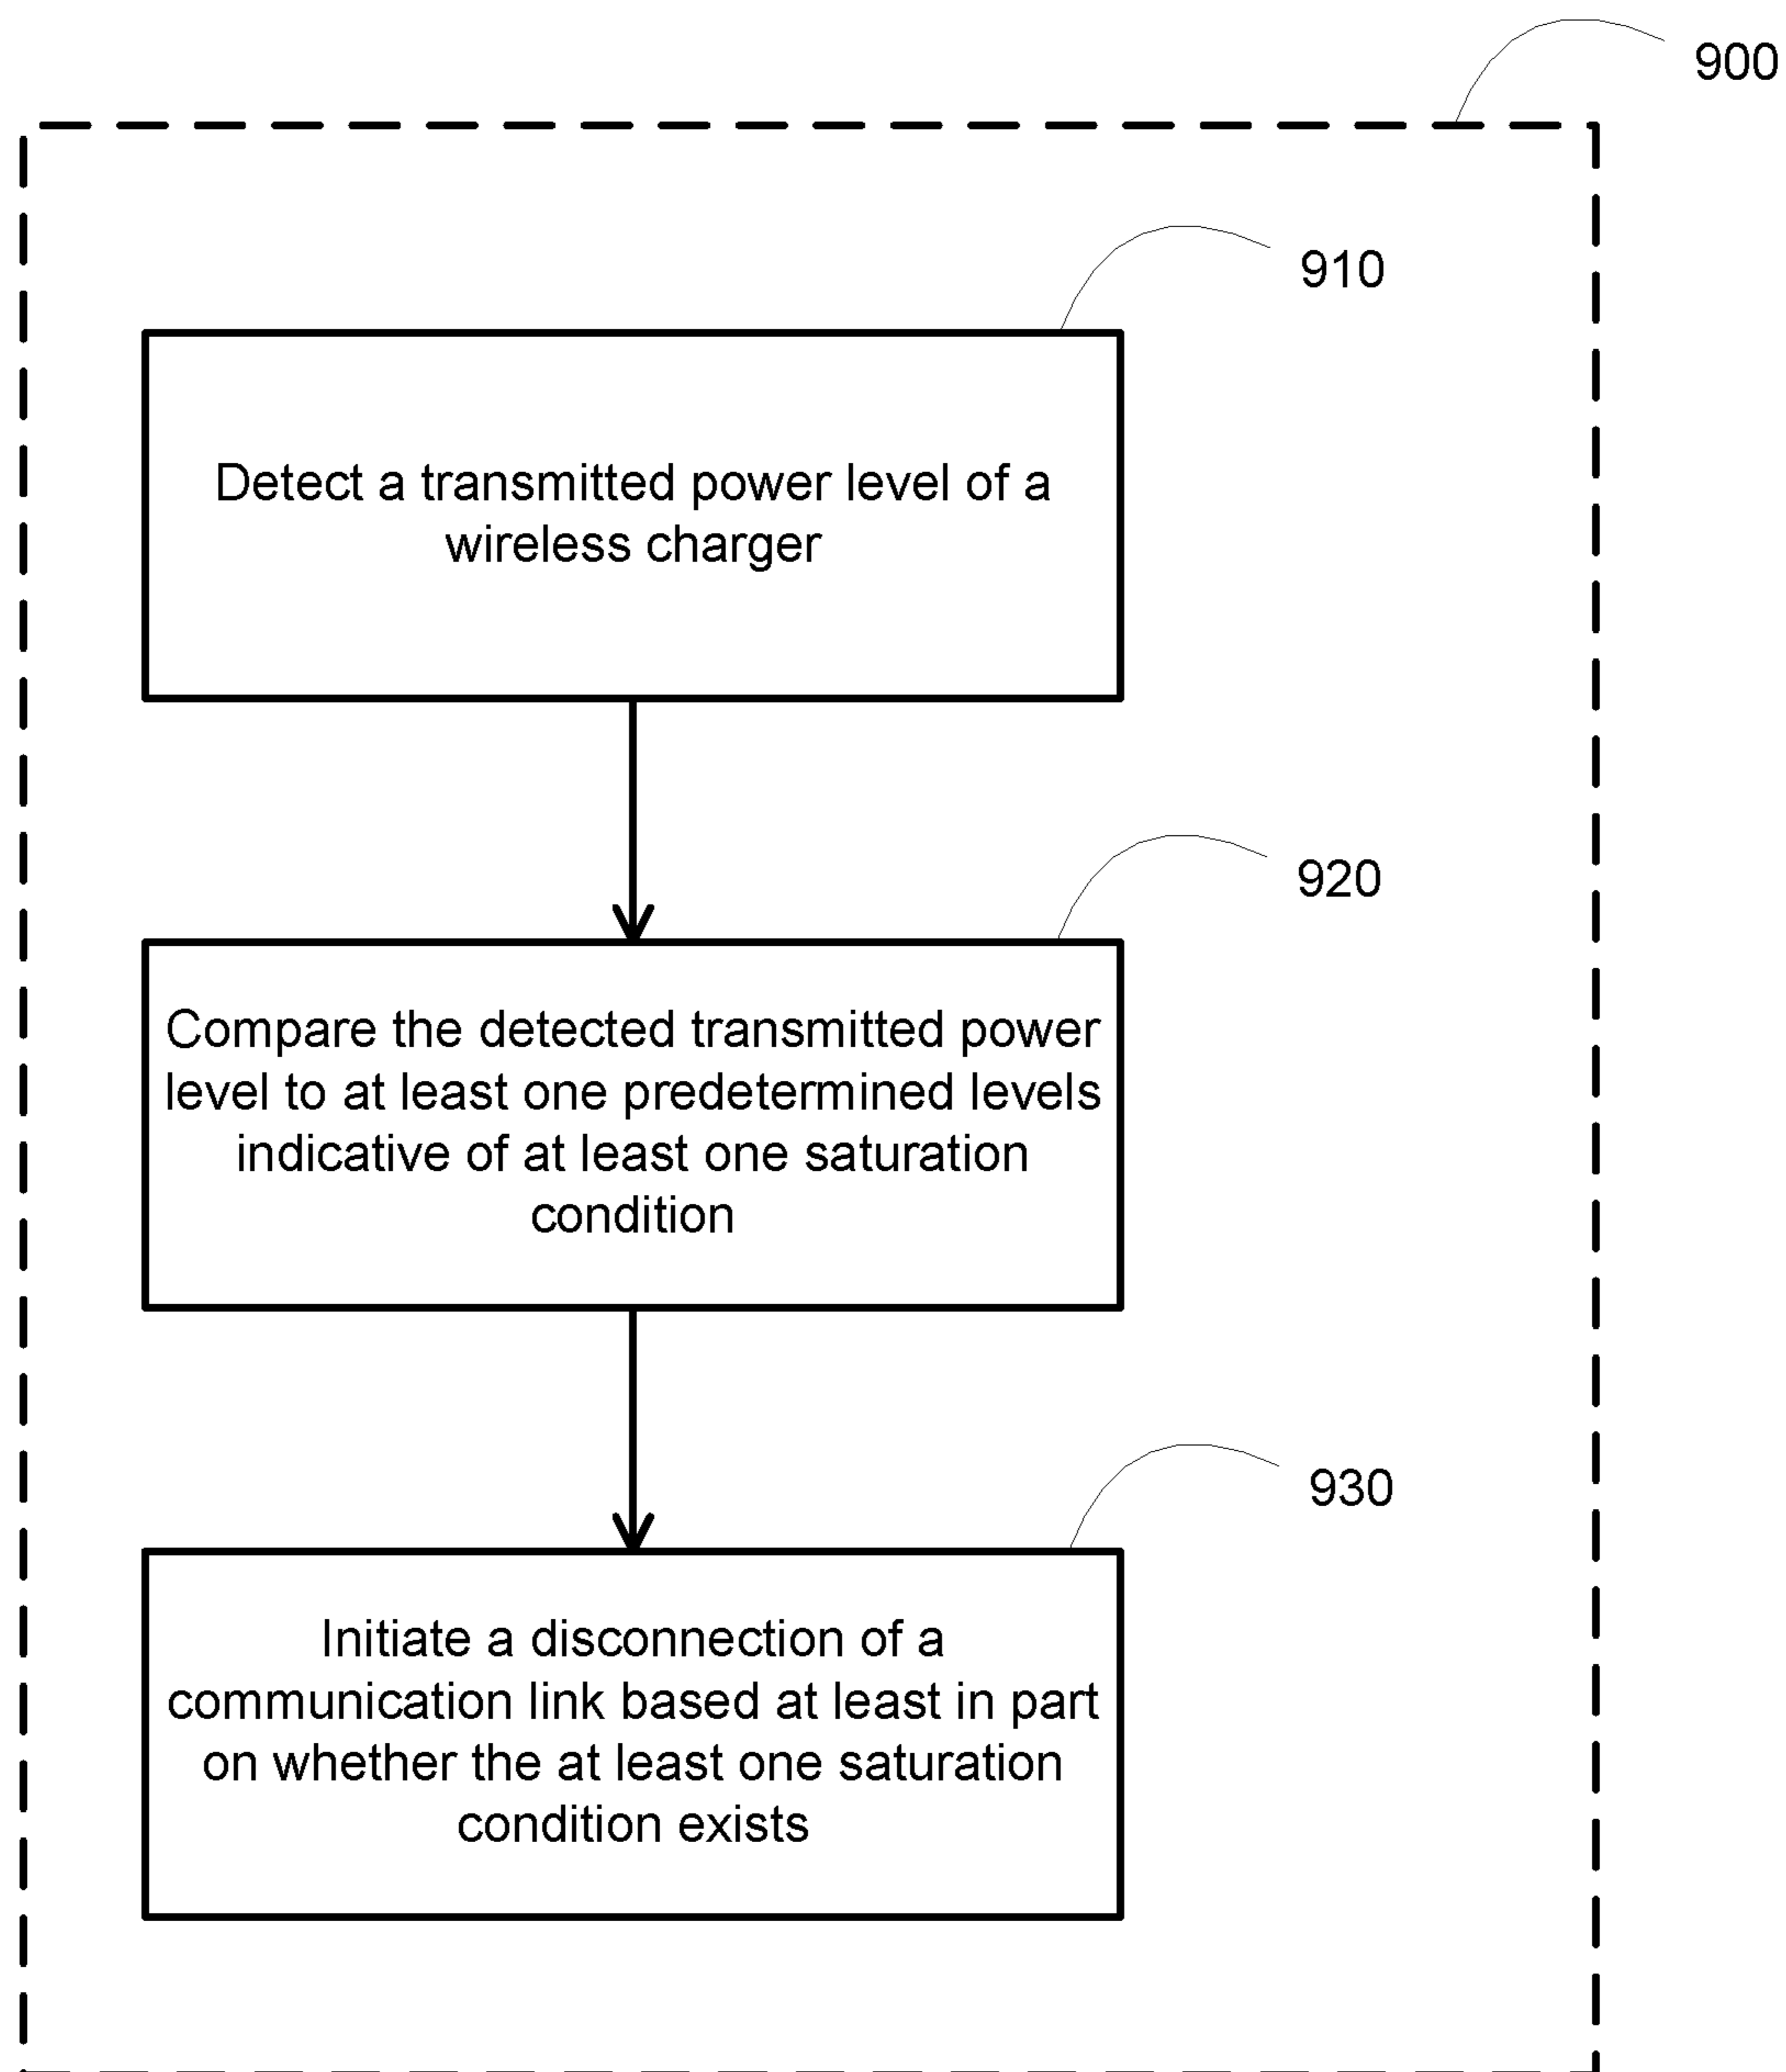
900

910

Detect a transmitted power level of a wireless charger

920

Compare the detected transmitted power level to at least one predetermined levels indicative of at least one saturation condition

930

Initiate a disconnection of a communication link based at least in part on whether the at least one saturation condition exists